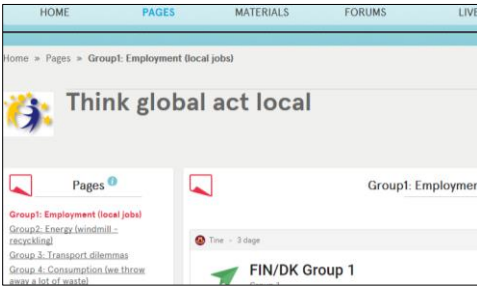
HOME PAGES MATERIALS FORUMS LIV

Home » Pages » Group1: Employment (local jobs)

Think global act local

Pages

Group1: Employment (local jobs)
Group2: Energy (windmill - recycling)
Group 3: Transport dilemmas
Group 4: Consumption (we throw away a lot of waste)

Group1: Employmen

Tine • 3 dage

FIN/DK Group 1